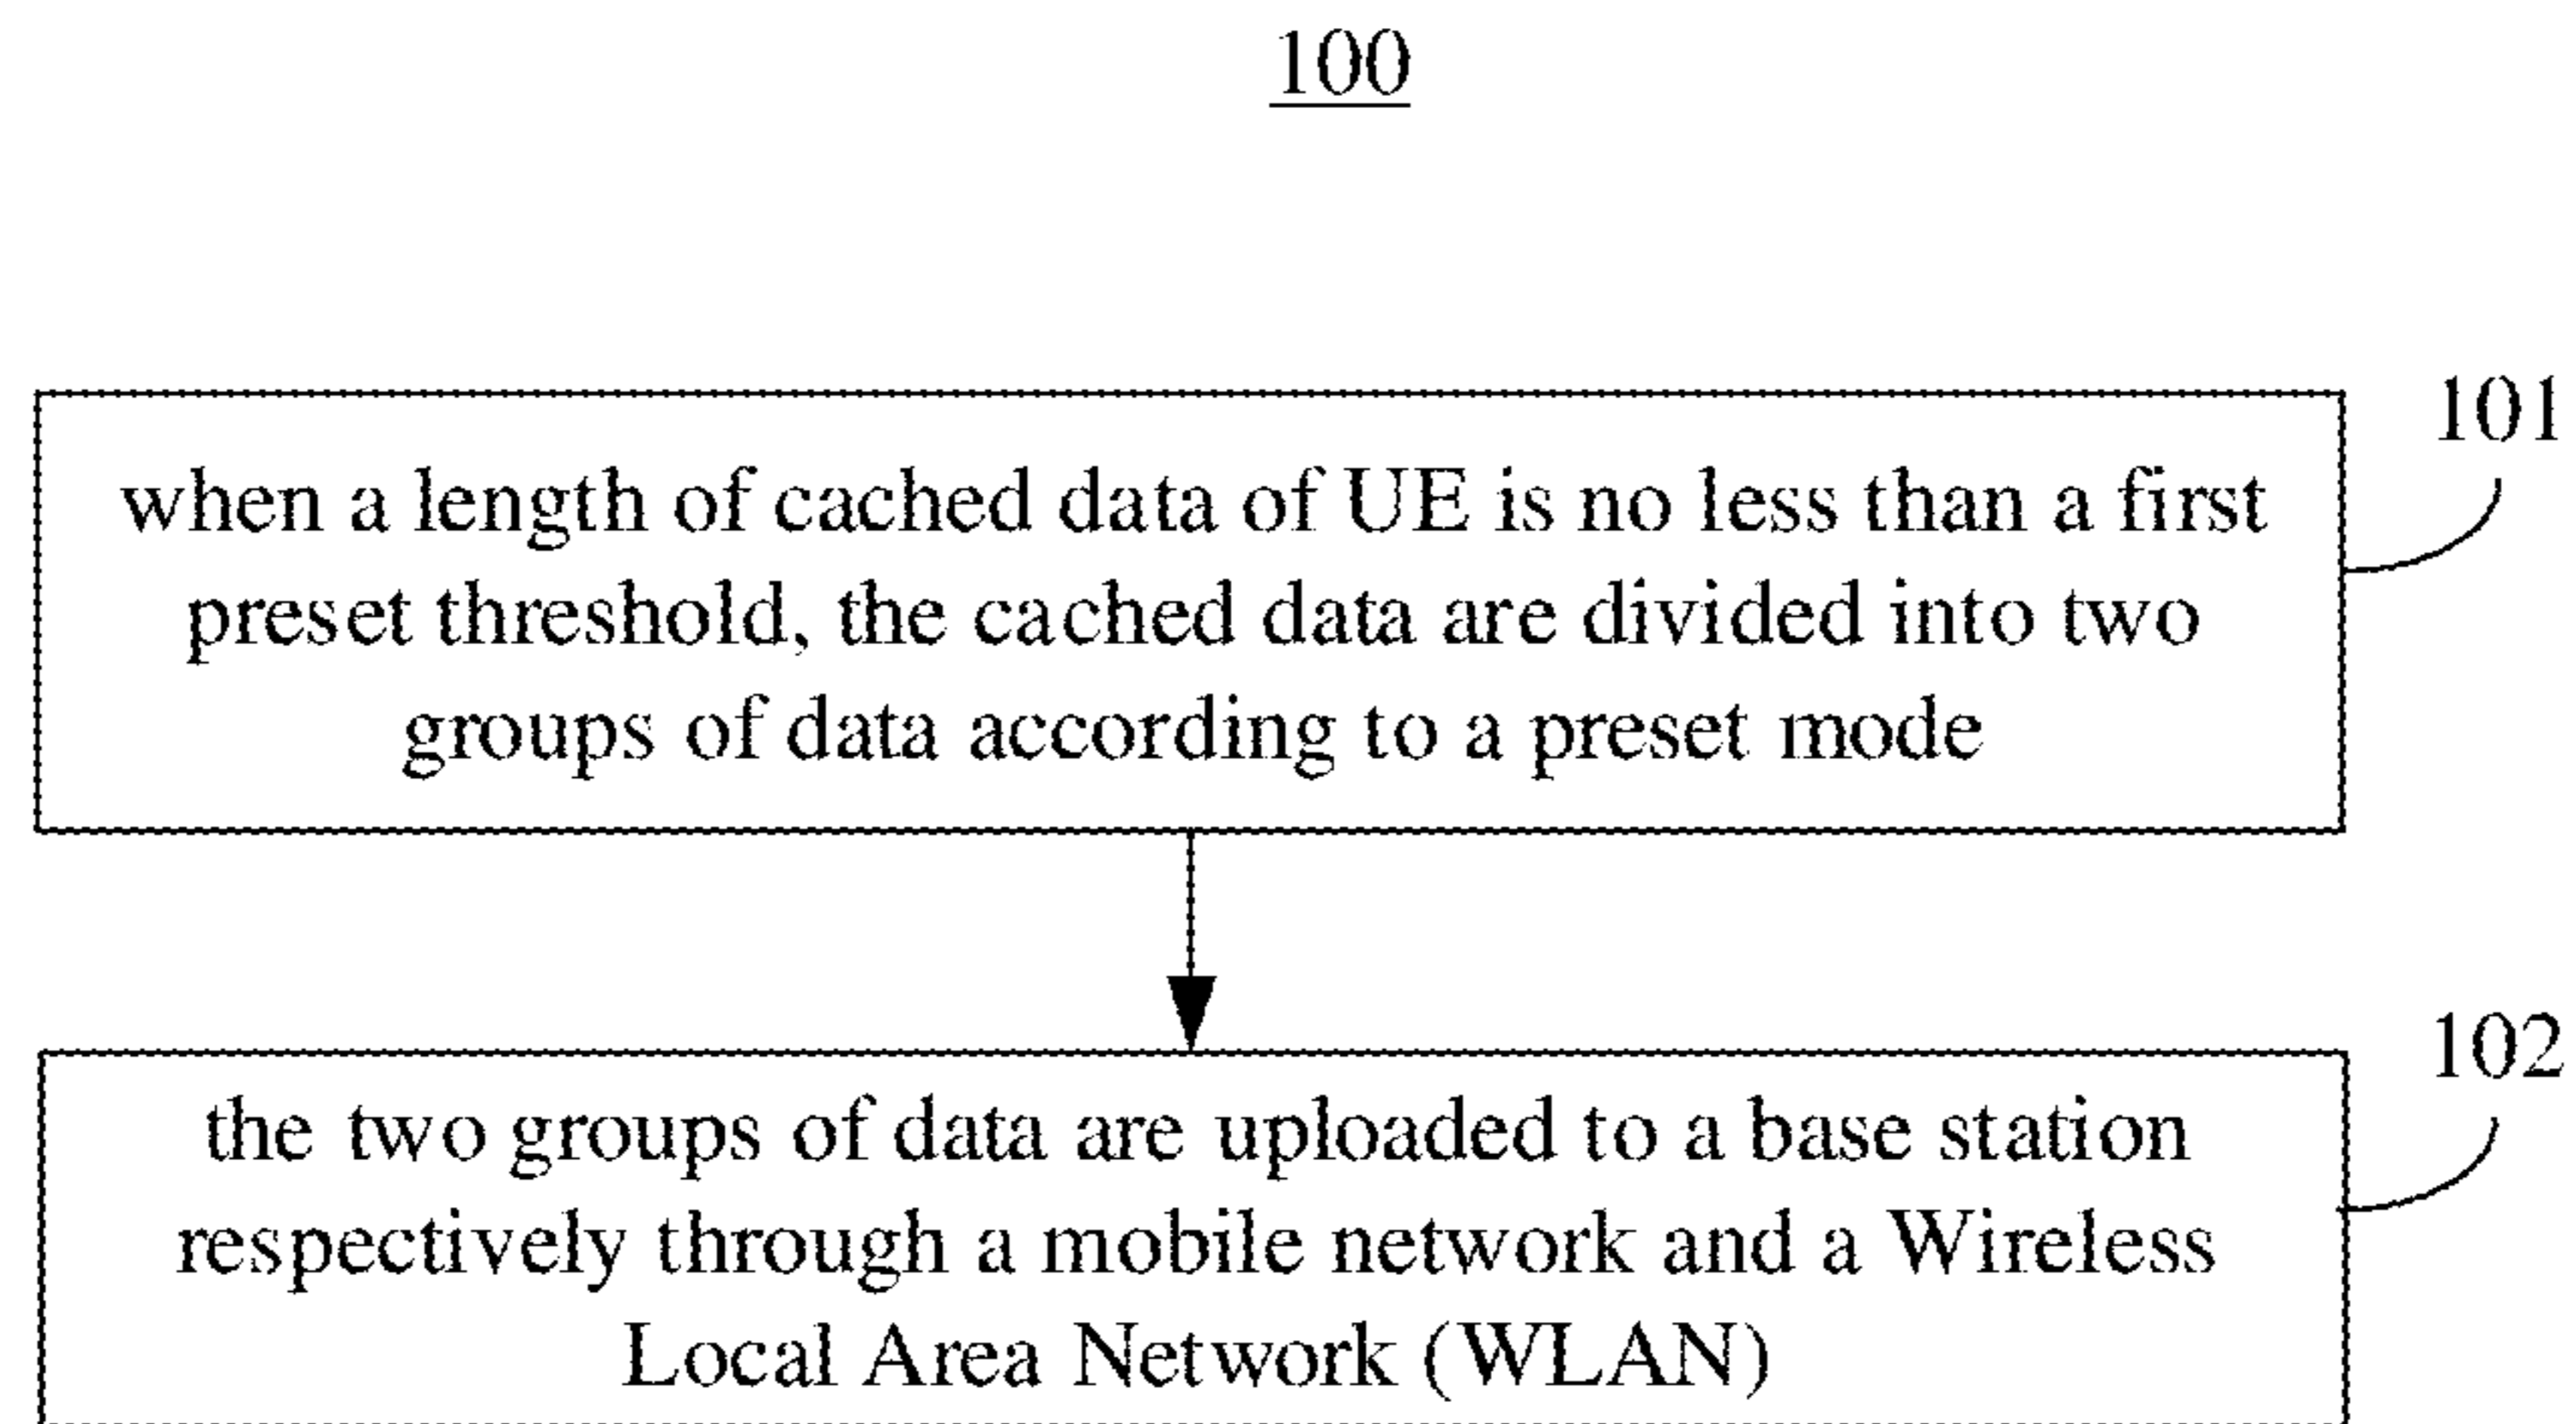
100

101

when a length of cached data of UE is no less than a first preset threshold, the cached data are divided into two groups of data according to a preset mode

102

the two groups of data are uploaded to a base station respectively through a mobile network and a Wireless Local Area Network (WLAN)